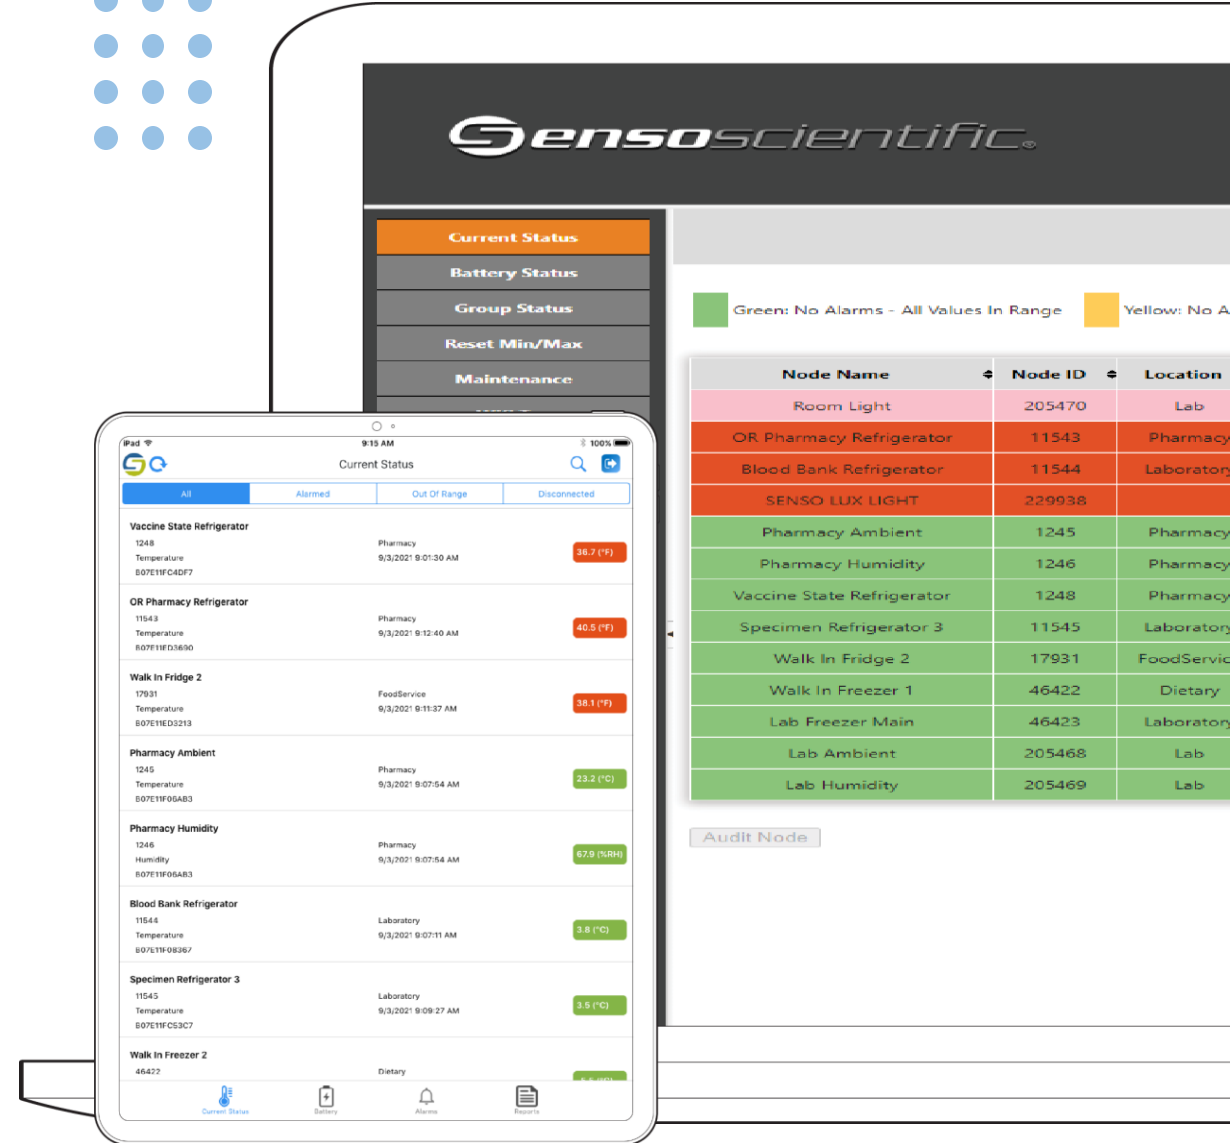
sensoscientific

Current Status
Battery Status
Group Status
Reset Min/Max
Maintenance

Green: No Alarms - All Values In Range
Yellow: No A

| Node Name | Node ID | Location |
|---|---|---|
| Room Light | 205470 | Lab |
| OR Pharmacy Refrigerator | 11543 | Pharmacy |
| Blood Bank Refrigerator | 11544 | Laboratory |
| SENSO LUX LIGHT | 229938 | |
| Pharmacy Ambient | 1245 | Pharmacy |
| Pharmacy Humidity | 1246 | Pharmacy |
| Vaccine State Refrigerator | 1248 | Pharmacy |
| Specimen Refrigerator 3 | 11545 | Laboratory |
| Walk In Fridge 2 | 17931 | FoodServic |
| Walk In Freezer 1 | 46422 | Dietary |
| Lab Freezer Main | 46423 | Laboratory |
| Lab Ambient | 205468 | Lab |
| Lab Humidity | 205469 | Lab |

Audit Node

iPad 9:15 AM 100%
Current Status
All | Alarmed | Out Of Range | Disconnected

Vaccine State Refrigerator
1248
Temperature
B07E11FC4DF7
Pharmacy
9/3/2021 9:01:30 AM
36.7 (°F)

OR Pharmacy Refrigerator
11543
Temperature
B07E11FD3690
Pharmacy
9/3/2021 9:12:40 AM
40.5 (°F)

Walk In Fridge 2
17931
Temperature
B07E11ED3213
FoodService
9/3/2021 9:11:37 AM
38.1 (°F)

Pharmacy Ambient
1245
Temperature
B07E11F06AB3
Pharmacy
9/3/2021 9:07:54 AM
23.2 (°C)

Pharmacy Humidity
1246
Humidity
B07E11F06AB3
Pharmacy
9/3/2021 9:07:54 AM
67.9 (%RH)

Blood Bank Refrigerator
11544
Temperature
B07E11F08367
Laboratory
9/3/2021 9:07:11 AM
3.8 (°C)

Specimen Refrigerator 3
11545
Temperature
B07E11FC53C7
Laboratory
9/3/2021 9:09:27 AM
3.5 (°C)

Walk In Freezer 2
46422
Dietary
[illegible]

Current Status Battery Alarms Reports